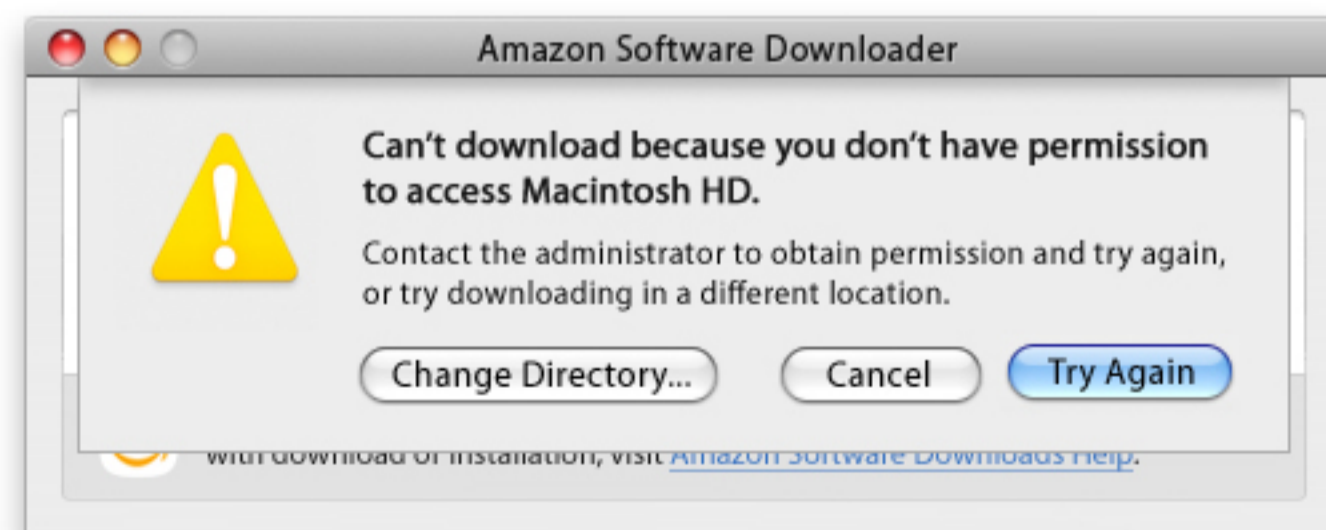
Amazon Software Downloader

Can’t download because you don’t have permission to access Macintosh HD.

Contact the administrator to obtain permission and try again, or try downloading in a different location.

Change Directory... Cancel Try Again

with download or installation, visit Amazon Software Downloads Help.